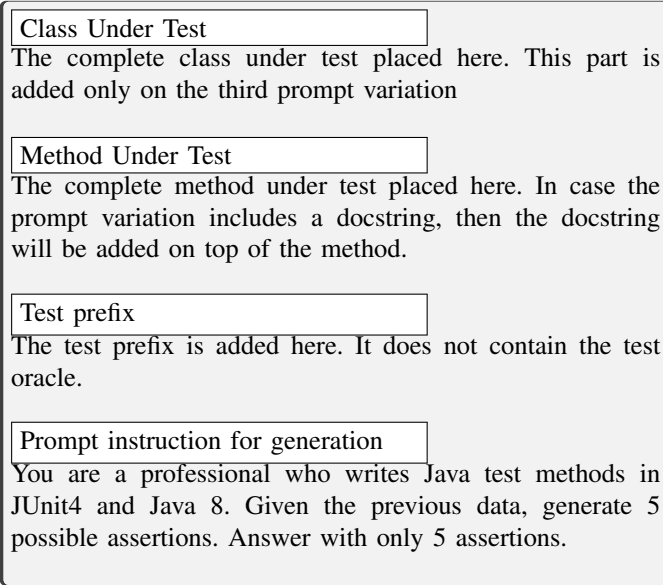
Class Under Test

The complete class under test placed here. This part is added only on the third prompt variation

Method Under Test

The complete method under test placed here. In case the prompt variation includes a docstring, then the docstring will be added on top of the method.

Test prefix

The test prefix is added here. It does not contain the test oracle.

Prompt instruction for generation

You are a professional who writes Java test methods in JUnit4 and Java 8. Given the previous data, generate 5 possible assertions. Answer with only 5 assertions.